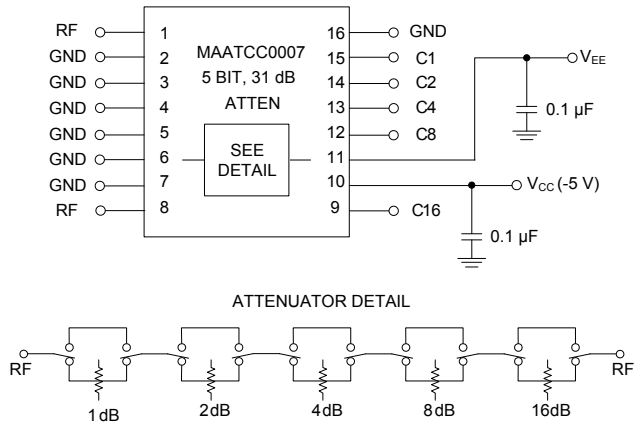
RF 1
GND 2
GND 3
GND 4
GND 5
GND 6
GND 7
RF 8

MAATCC0007
5 BIT, 31 dB
ATTEN

SEE DETAIL

16 GND
15 C1
14 C2
13 C4
12 C8
11
10
9 C16

$V_{EE}$
0.1 µF
$V_{CC}$ (-5 V)
0.1 µF

ATTENUATOR DETAIL

RF
1dB
2dB
4dB
8dB
16dB
RF